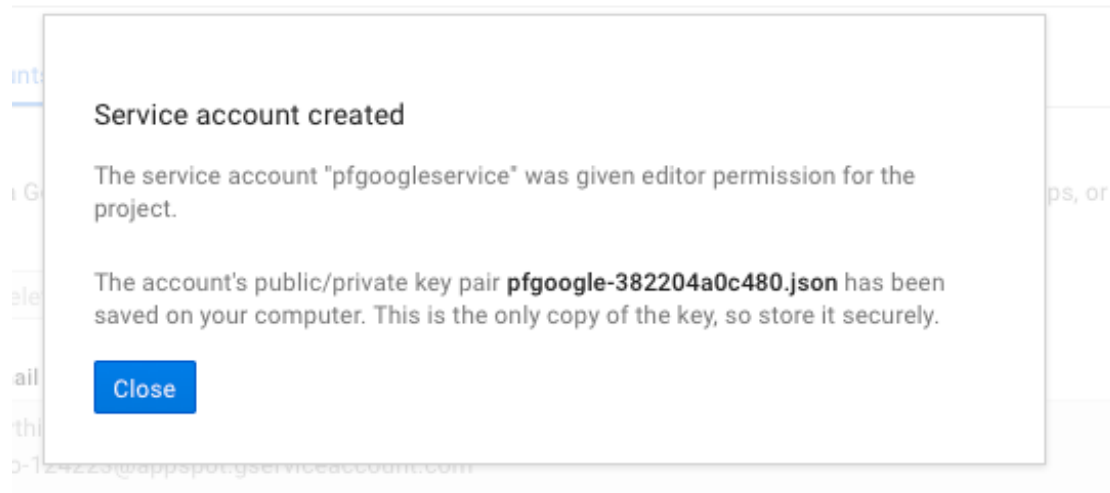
unts

Service account created

The service account "pfgoogleservice" was given editor permission for the project.

The account's public/private key pair **pfgoogle-382204a0c480.json** has been saved on your computer. This is the only copy of the key, so store it securely.

Close

i G

ps, or

ele

ail

rthi

o-124223@appspot.gserviceaccount.com